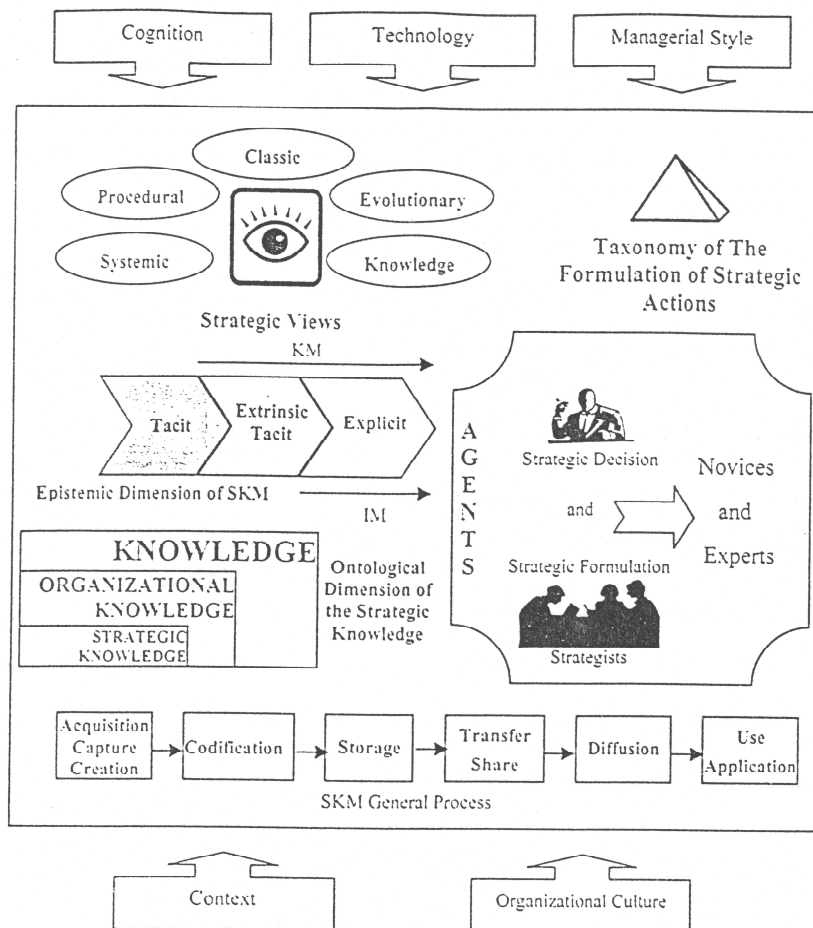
Cognition

Technology

Managerial Style

Classic

Procedural

Evolutionary

Systemic

Knowledge

Taxonomy of The Formulation of Strategic Actions

Strategic Views

KM

Tacit

Extrinsic Tacit

Explicit

Epistemic Dimension of SKM

IM

AGENTS

Strategic Decision

and

Strategic Formulation

Strategists

Novices and Experts

KNOWLEDGE

ORGANIZATIONAL KNOWLEDGE

STRATEGIC KNOWLEDGE

Ontological Dimension of the Strategic Knowledge

Acquisition Capture Creation

Codification

Storage

Transfer Share

Diffusion

Use Application

SKM General Process

Context

Organizational Culture